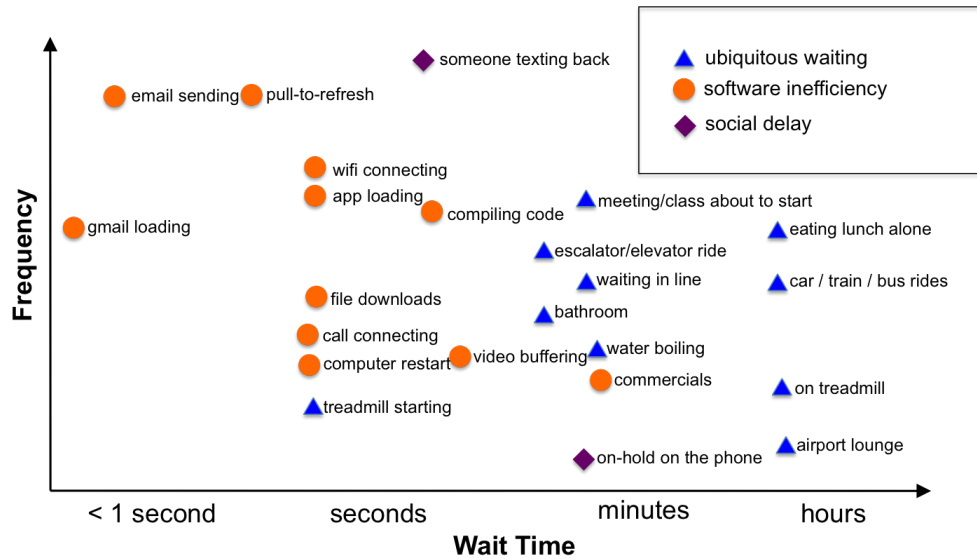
ubiquitous waiting
software inefficiency
social delay

someone texting back
email sending
pull-to-refresh
wifi connecting
app loading
compiling code
meeting/class about to start
gmail loading
eating lunch alone
escalator/elevator ride
waiting in line
car / train / bus rides
file downloads
bathroom
call connecting
video buffering
water boiling
computer restart
commercials
on treadmill
treadmill starting
airport lounge
on-hold on the phone

Frequency

< 1 second
seconds
minutes
hours
Wait Time